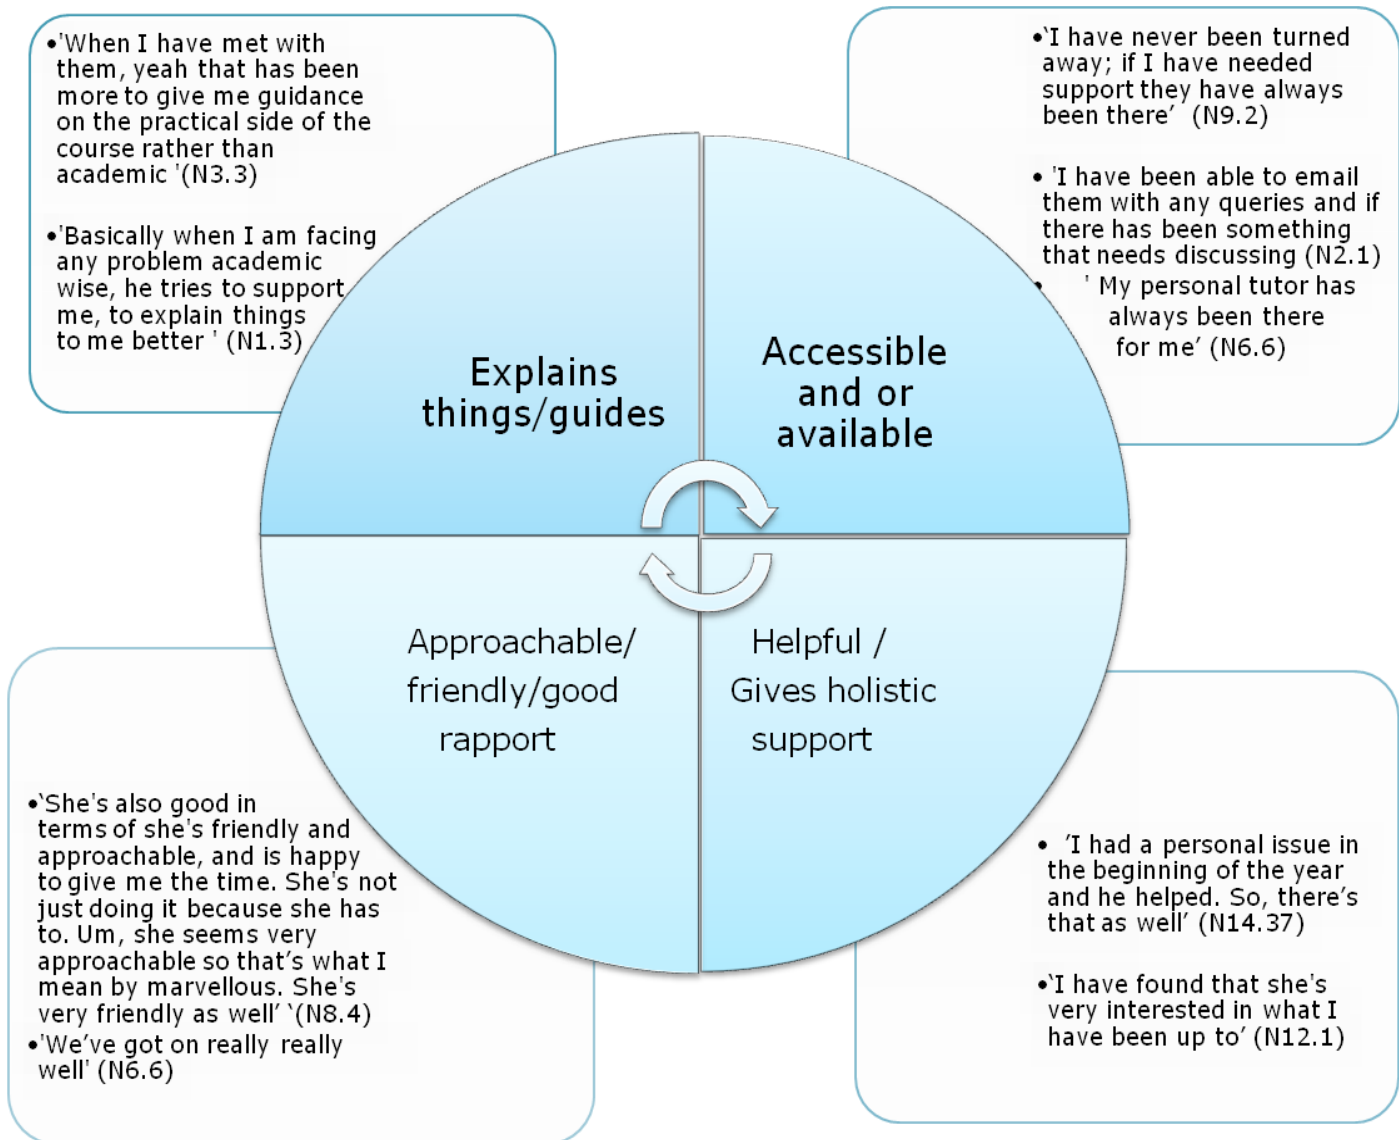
•'When I have met with them, yeah that has been more to give me guidance on the practical side of the course rather than academic '(N3.3)

•'Basically when I am facing any problem academic wise, he tries to support me, to explain things to me better ' (N1.3)

•'I have never been turned away; if I have needed support they have always been there' (N9.2)

• 'I have been able to email them with any queries and if there has been something that needs discussing (N2.1)

• ' My personal tutor has always been there for me' (N6.6)

Explains things/guides

Accessible and or available

Approachable/ friendly/good rapport

Helpful / Gives holistic support

•'She's also good in terms of she's friendly and approachable, and is happy to give me the time. She's not just doing it because she has to. Um, she seems very approachable so that's what I mean by marvellous. She's very friendly as well' '(N8.4)

•'We've got on really really well' (N6.6)

• 'I had a personal issue in the beginning of the year and he helped. So, there's that as well' (N14.37)

•'I have found that she's very interested in what I have been up to' (N12.1)